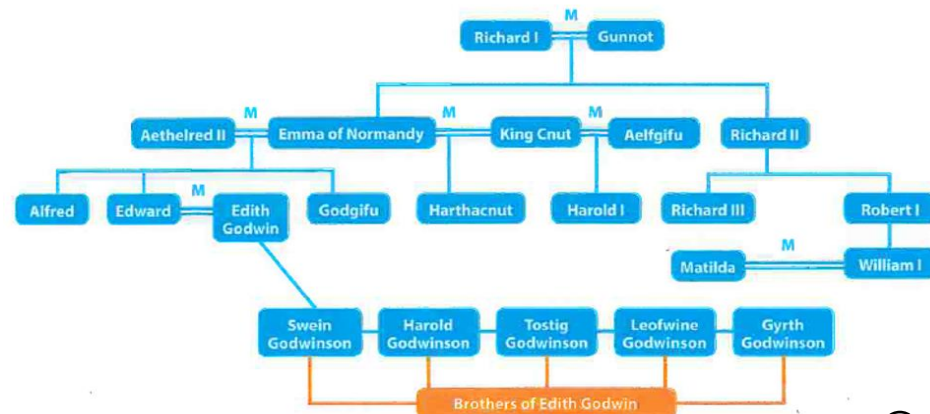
M
Richard I
Gunnot

M
Aethelred II
Emma of Normandy
M
King Cnut
M
Aelfgifu
Richard II

Alfred
Edward
M
Edith Godwin
Godgifu
Harthacnut
Harold I
Richard III
Robert I

Matilda
M
William I

Swein Godwinson
Harold Godwinson
Tostig Godwinson
Leofwine Godwinson
Gyrth Godwinson

Brothers of Edith Godwin